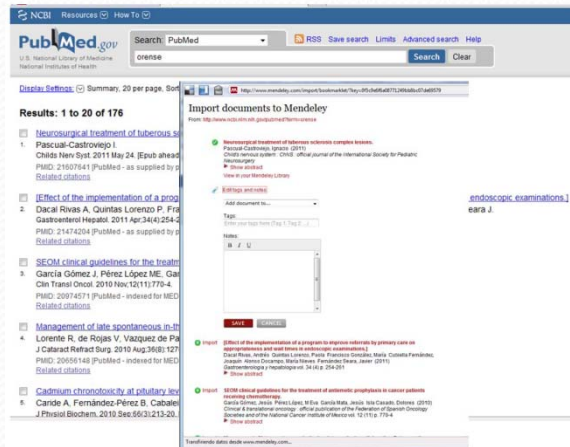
NCBI Resources How To

PubMed.gov
U.S. National Library of Medicine
National Institutes of Health

Search PubMed
RSS Save search Limits Advanced search Help
orense
Search Clear

Display Settings: Summary, 20 per page, Sort

Results: 1 to 20 of 176

Neurosurgical treatment of tuberous s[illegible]
1. Pascual-Castroviejo I.
Childs Nerv Syst. 2011 May 24. [Epub ahead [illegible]
PMID: 21607641 [PubMed - as supplied by p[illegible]
Related citations

[Effect of the implementation of a prog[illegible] endoscopic examinations.]
2. Dacal Rivas A, Quintas Lorenzo P, Fra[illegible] eara J.
Gastroenterol Hepatol. 2011 Apr;34(4):254-2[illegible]
PMID: 21474204 [PubMed - as supplied by p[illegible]
Related citations

SEOM clinical guidelines for the treatm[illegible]
3. García Gómez J, Pérez López ME, Gar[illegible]
Clin Transl Oncol. 2010 Nov;12(11):770-4.
PMID: 20974571 [PubMed - indexed for MED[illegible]
Related citations

Management of late spontaneous in-th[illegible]
4. Lorente R, de Rojas V, Vazquez de Pa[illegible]
J Cataract Refract Surg. 2010 Aug;36(8):127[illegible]
PMID: 20656148 [PubMed - indexed for MED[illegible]
Related citations

Cadmium chronotoxicity at pituitary lev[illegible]
5. Caride A, Fernández-Pérez B, Cabalei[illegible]
J Physiol Biochem. 2010 Sep;66(3):213-20.

http://www.mendeley.com/import/bookmarklet/?key=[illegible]

Import documents to Mendeley
From: http://www.ncbi.nlm.nih.gov/pubmed?term=orense

Neurosurgical treatment of tuberous sclerosis complex lesions.
Pascual-Castroviejo, Ignacio (2011)
Child's nervous system : ChNS : official journal of the International Society for Pediatric Neurosurgery
Show abstract
View in your Mendeley Library

Edit tags and notes
Add document to...
Tags:
Enter your tags here (Tag 1, Tag 2 ...)
Notes:
B I U
SAVE CANCEL

Import
[Effect of the implementation of a program to improve referrals by primary care on appropriateness and wait times in endoscopic examinations.]
Dacal Rivas, Andrés; Quintas Lorenzo, Paola; Francisco González, María; Cubeiro Fernández, Joaquín; Alonso Docampo, María Nieves; Fernández Seara, Javier (2011)
Gastroenterología y hepatología vol. 34 (4) p. 254-261
Show abstract

Import
SEOM clinical guidelines for the treatment of antiemetic prophylaxis in cancer patients receiving chemotherapy.
García Gómez, Jesús; Pérez López, M Eva; García Mata, Jesús; Isla Casado, Dolores (2010)
Clinical & translational oncology : official publication of the Federation of Spanish Oncology Societies and of the National Cancer Institute of Mexico vol. 12 (11) p. 770-4
Show abstract

Transfiriendo datos desde www.mendeley.com...